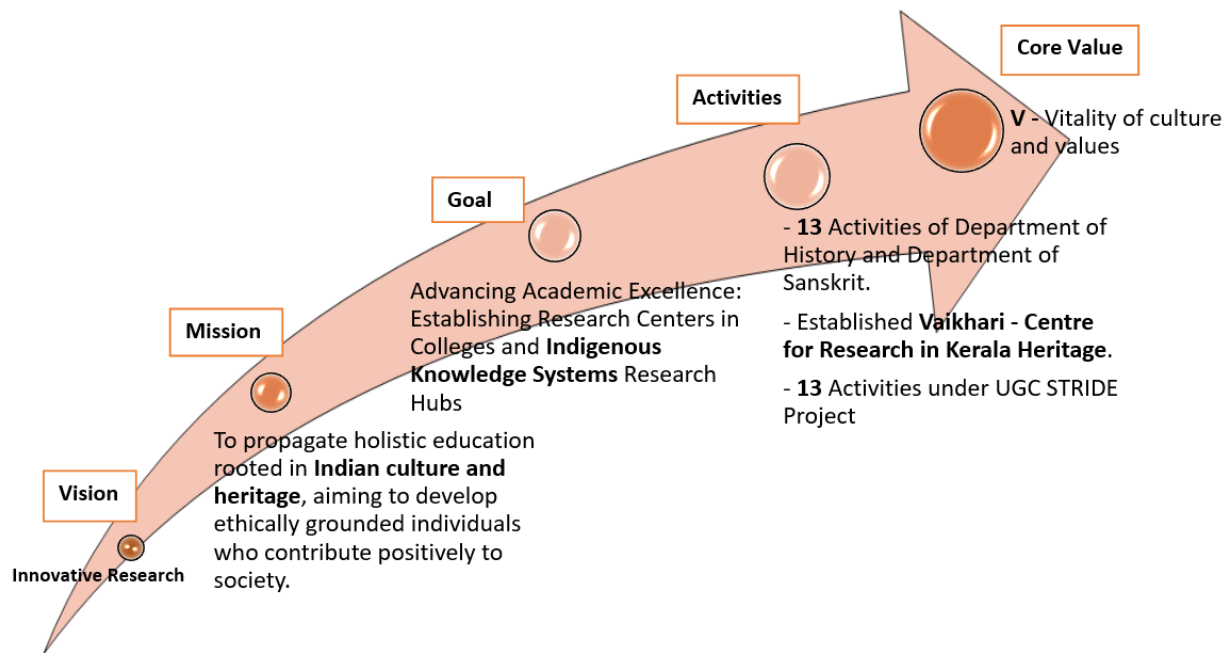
Core Value

V - Vitality of culture and values

Activities

- 13 Activities of Department of History and Department of Sanskrit.

- Established Vaikhari - Centre for Research in Kerala Heritage.

- 13 Activities under UGC STRIDE Project

Goal

Advancing Academic Excellence: Establishing Research Centers in Colleges and Indigenous Knowledge Systems Research Hubs

Mission

To propagate holistic education rooted in Indian culture and heritage, aiming to develop ethically grounded individuals who contribute positively to society.

Vision

Innovative Research